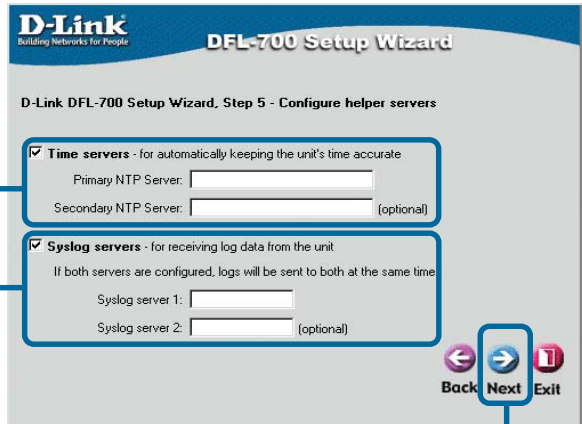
D-Link
Building Networks for People

DFL-700 Setup Wizard

D-Link DFL-700 Setup Wizard, Step 5 - Configure helper servers

☑ **Time servers** - for automatically keeping the unit's time accurate

Primary NTP Server:

Secondary NTP Server: (optional)

☑ **Syslog servers** - for receiving log data from the unit

If both servers are configured, logs will be sent to both at the same time

Syslog server 1:

Syslog server 2: (optional)

Back Next Exit